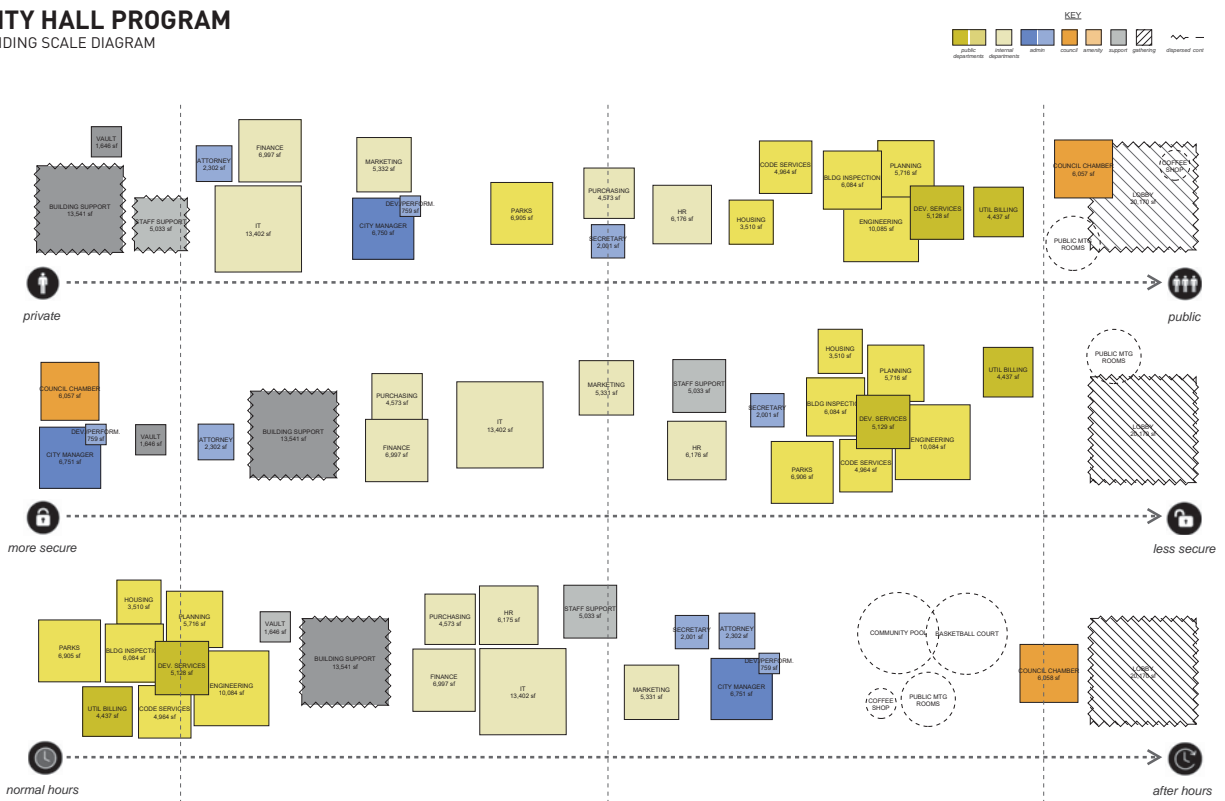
TY HALL PROGRAM
DING SCALE DIAGRAM

KEY
public departments internal departments admin council amenity support gathering dispersed cont

VAULT 1,646 sf
BUILDING SUPPORT 13,541 sf
STAFF SUPPORT 5,033 sf
ATTORNEY 2,302 sf
FINANCE 6,997 sf
IT 13,402 sf
MARKETING 5,332 sf
DEV. PERFORM. 759 sf
CITY MANAGER 6,750 sf
PARKS 6,905 sf
PURCHASING 4,573 sf
SECRETARY 2,001 sf
HR 6,176 sf
CODE SERVICES 4,964 sf
HOUSING 3,510 sf
BLDG INSPECTION 6,084 sf
PLANNING 5,716 sf
ENGINEERING 10,085 sf
DEV. SERVICES 5,128 sf
UTIL BILLING 4,437 sf
COUNCIL CHAMBER 6,057 sf
COFFEE SHOP
LOBBY 20,170 sf
PUBLIC MTG ROOMS

private
public

COUNCIL CHAMBER 6,057 sf
DEV. PERFORM. 759 sf
CITY MANAGER 6,751 sf
VAULT 1,646 sf
ATTORNEY 2,302 sf
BUILDING SUPPORT 13,541 sf
PURCHASING 4,573 sf
FINANCE 6,997 sf
IT 13,402 sf
MARKETING 5,331 sf
STAFF SUPPORT 5,033 sf
HR 6,176 sf
SECRETARY 2,001 sf
HOUSING 3,510 sf
PLANNING 5,716 sf
BLDG INSPECTION 6,084 sf
DEV. SERVICES 5,129 sf
ENGINEERING 10,084 sf
PARKS 6,906 sf
CODE SERVICES 4,964 sf
UTIL BILLING 4,437 sf
PUBLIC MTG ROOMS
LOBBY 20,170 sf

more secure
less secure

HOUSING 3,510 sf
PLANNING 5,716 sf
PARKS 6,905 sf
BLDG INSPECTION 6,084 sf
DEV. SERVICES 5,128 sf
ENGINEERING 10,084 sf
UTIL BILLING 4,437 sf
CODE SERVICES 4,964 sf
VAULT 1,646 sf
BUILDING SUPPORT 13,541 sf
PURCHASING 4,573 sf
HR 6,175 sf
STAFF SUPPORT 5,033 sf
FINANCE 6,997 sf
IT 13,402 sf
MARKETING 5,331 sf
SECRETARY 2,001 sf
ATTORNEY 2,302 sf
DEV. PERFORM. 759 sf
CITY MANAGER 6,751 sf
COMMUNITY POOL
BASKETBALL COURT
COFFEE SHOP
PUBLIC MTG ROOMS
COUNCIL CHAMBER 6,058 sf
LOBBY 20,170 sf

normal hours
after hours